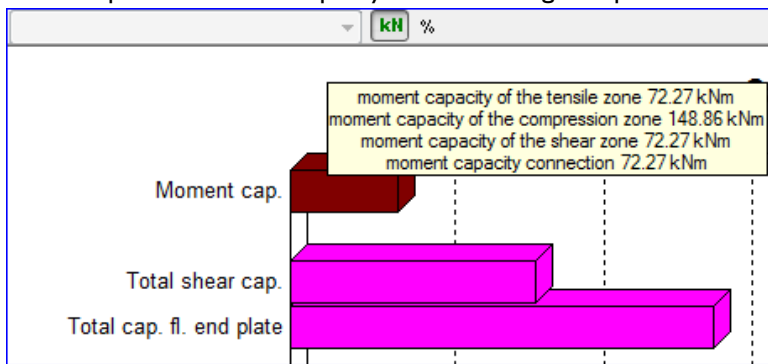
kN %

moment capacity of the tensile zone 72.27 kNm
moment capacity of the compression zone 148.86 kNm
moment capacity of the shear zone 72.27 kNm
moment capacity connection 72.27 kNm

Moment cap.

Total shear cap.

Total cap. fl. end plate